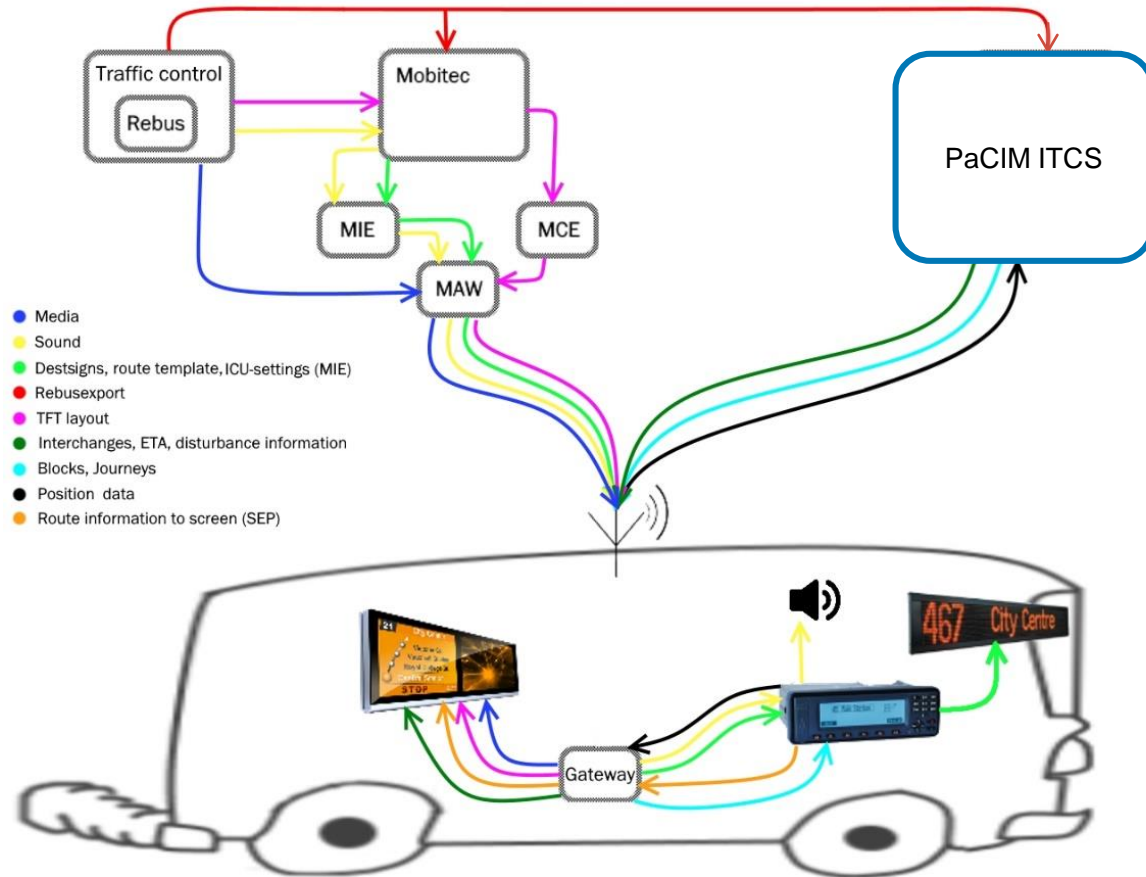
Traffic control

Rebus

Mobitec

PaCIM ITCS

MIE

MCE

MAW

Media

Sound

Destsigns, route template, ICU-settings (MIE)

Rebusexport

TFT layout

Interchanges, ETA, disturbance information

Blocks, Journeys

Position data

Route information to screen (SEP)

21

STOP

467 City Centre

Gateway